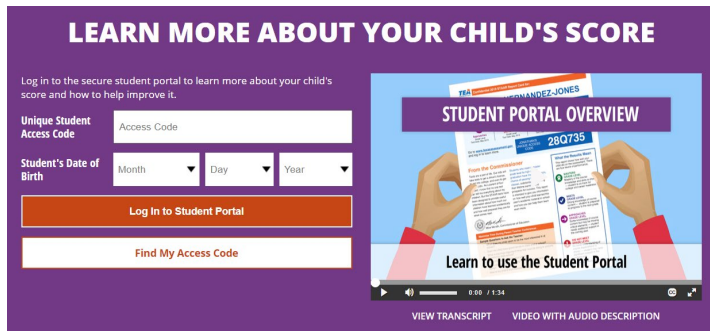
LEARN MORE ABOUT YOUR CHILD'S SCORE

Log in to the secure student portal to learn more about your child's score and how to help improve it.

Unique Student Access Code

Access Code

Student's Date of Birth

Month

Day

Year

Log In to Student Portal

Find My Access Code

TEA

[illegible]HERNANDEZ-JONES

STUDENT PORTAL OVERVIEW

28Q735

From the Commissioner

Learn to use the Student Portal

0:00 / 1:34

CC

VIEW TRANSCRIPT

VIDEO WITH AUDIO DESCRIPTION